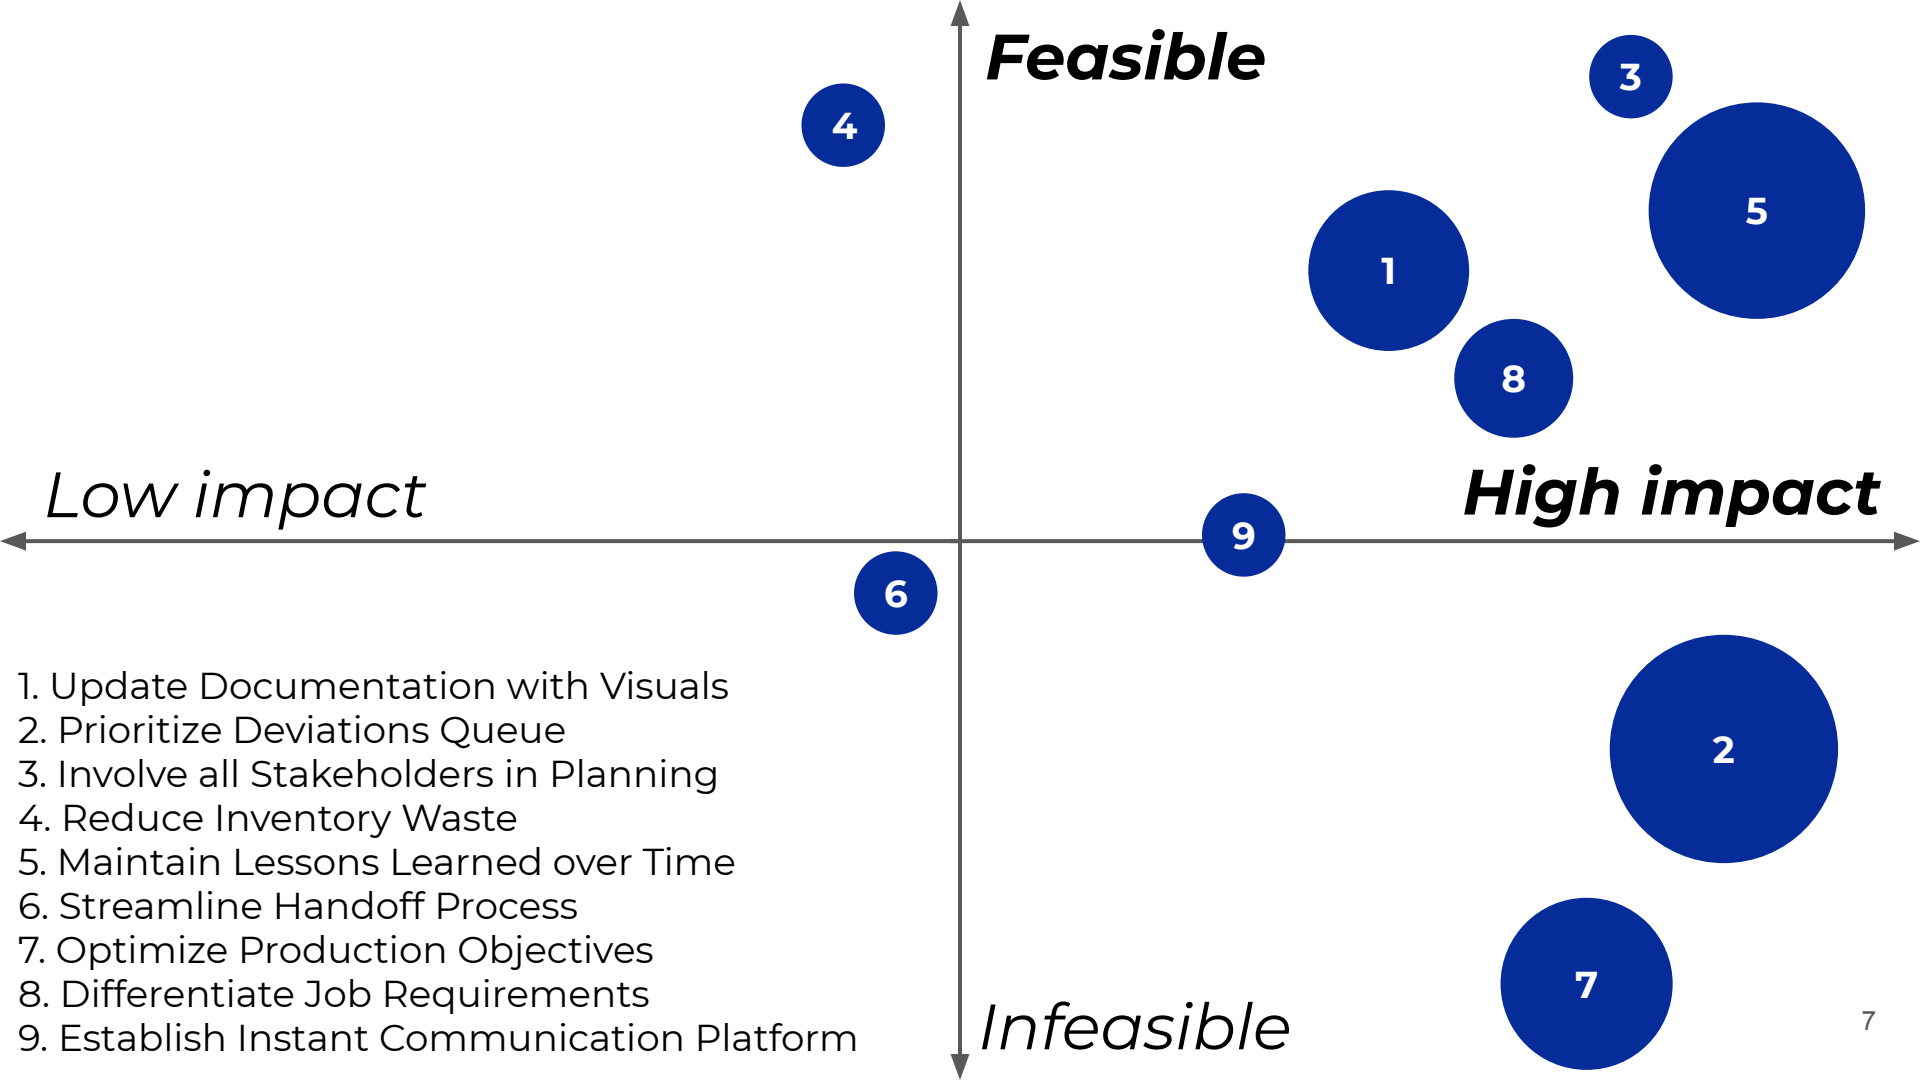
Feasible

3

4

5

1

8

Low impact

High impact

9

6

1. Update Documentation with Visuals
2. Prioritize Deviations Queue
3. Involve all Stakeholders in Planning
4. Reduce Inventory Waste
5. Maintain Lessons Learned over Time
6. Streamline Handoff Process
7. Optimize Production Objectives
8. Differentiate Job Requirements
9. Establish Instant Communication Platform

2

7

Infeasible

7